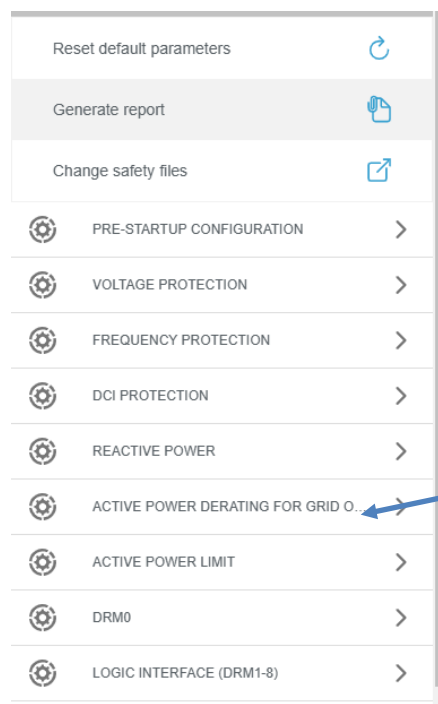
Reset default parameters

Generate report

Change safety files

PRE-STARTUP CONFIGURATION

VOLTAGE PROTECTION

FREQUENCY PROTECTION

DCI PROTECTION

REACTIVE POWER

ACTIVE POWER DERATING FOR GRID O...

ACTIVE POWER LIMIT

DRM0

LOGIC INTERFACE (DRM1-8)